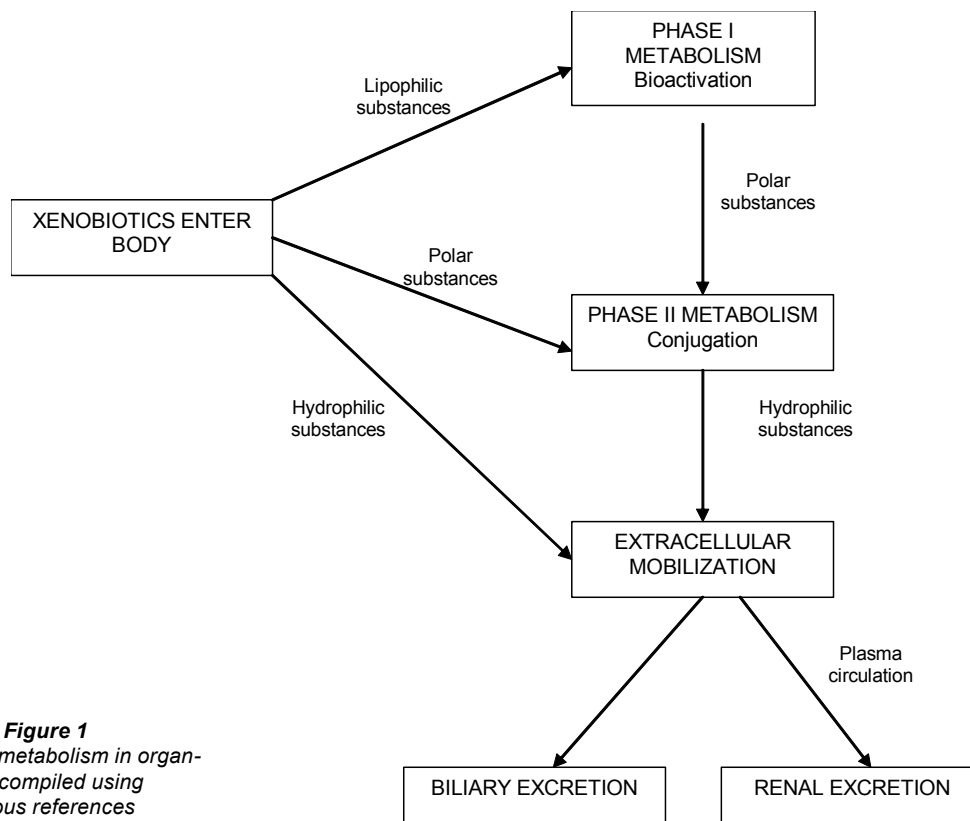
PHASE I METABOLISM Bioactivation

Lipophilic substances

XENOBIOTICS ENTER BODY

Polar substances

Polar substances

PHASE II METABOLISM Conjugation

Hydrophilic substances

Hydrophilic substances

EXTRACELLULAR MOBILIZATION

Plasma circulation

Figure 1
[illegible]metabolism in organ-
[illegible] compiled using
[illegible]ous references

BILIARY EXCRETION

RENAL EXCRETION